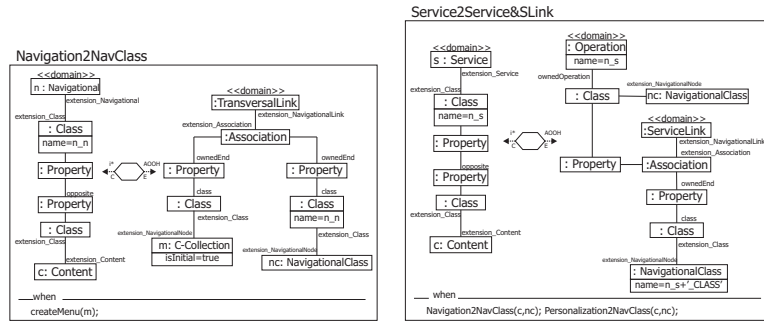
Navigation2NavClass

<<domain>>
n : Navigational
extension_Navigational
extension_Class
: Class
name=n_n
: Property
opposite
: Property
: Class
extension_Class
extension_Content
c: Content

i*
C
AOOH
E

<<domain>>
:TransversalLink
extension_NavigationalLink
extension_Association
:Association
ownedEnd
: Property
class
: Class
extension_Class
extension_NavigationalNode
m: C-Collection
isInitial=true

ownedEnd
: Property
class
: Class
name=n_n
extension_Class
extension_NavigationalNode
nc: NavigationalClass

when
createMenu(m);

Service2Service&SLink

<<domain>>
s : Service
extension_Service
extension_Class
: Class
name=n_s
: Property
opposite
: Property
: Class
extension_Class
extension_Content
c: Content

i*
C
AOOH
E

<<domain>>
: Operation
name=n_s
ownedOperation
: Class
extension_NavigationalNode
nc: NavigationalClass

<<domain>>
:ServiceLink
extension_NavigationalLink
extension_Association
: Property
:Association
ownedEnd
: Property
class
: Class
extension_Class
extension_NavigationalNode
: NavigationalClass
name=n_s+'_CLASS'

when
Navigation2NavClass(c,nc); Personalization2NavClass(c,nc);